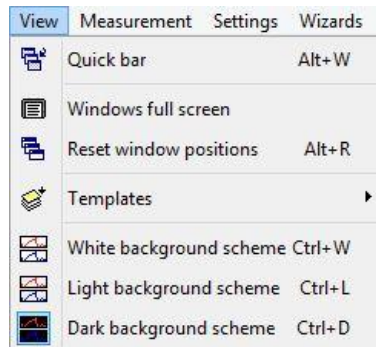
View Measurement Settings Wizards

Quick bar Alt+W

Windows full screen

Reset window positions Alt+R

Templates

White background scheme Ctrl+W

Light background scheme Ctrl+L

Dark background scheme Ctrl+D